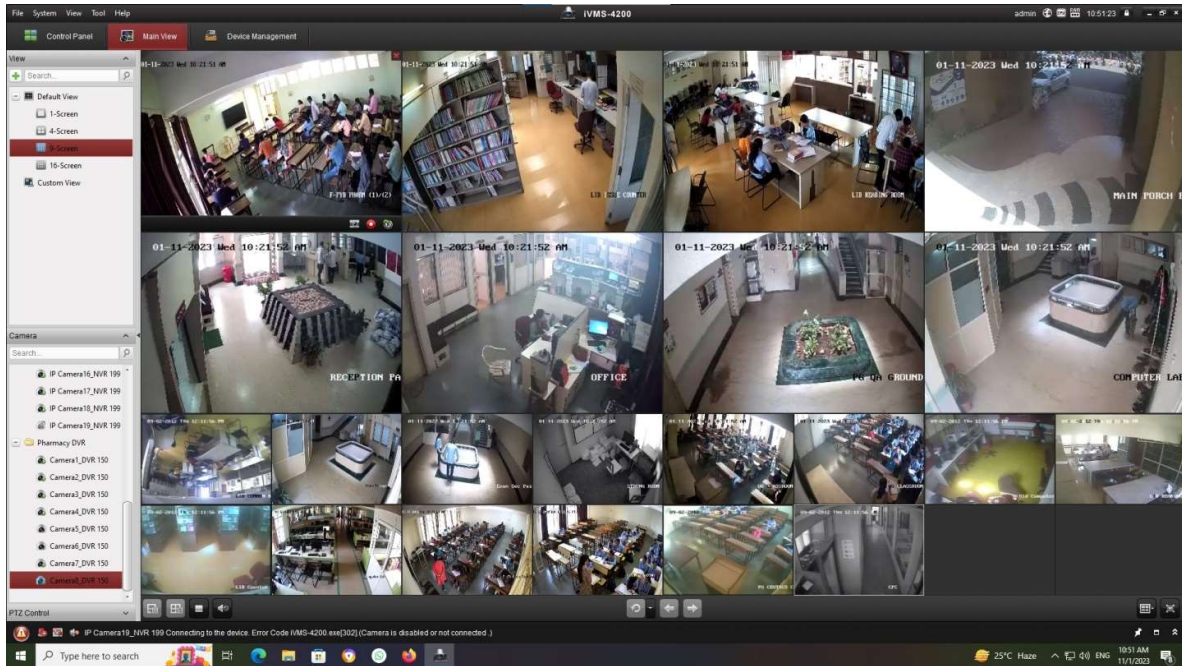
File System View Tool Help

iVMS-4200

admin 10:51:23

Control Panel

Main View

Device Management

View

Search...

Default View

1-Screen

4-Screen

9-Screen

16-Screen

Custom View

Camera

Search...

IP Camera16_NVR 199

IP Camera17_NVR 199

IP Camera18_NVR 199

IP Camera19_NVR 199

Pharmacy DVR

Camera1_DVR 150

Camera2_DVR 150

Camera3_DVR 150

Camera4_DVR 150

Camera5_DVR 150

Camera6_DVR 150

Camera7_DVR 150

Camera8_DVR 150

PTZ Control

01-11-2023 Wed 10:21:51 AM

F-Y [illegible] (1/2)

01-11-2023 Wed 10:21:51

LIB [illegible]

01-11-2023 Wed 10:21:51 AM

LIB READING ROOM

01-11-2023 Wed 10:21:52 AM

MAIN PORCH

01-11-2023 Wed 10:21:52 AM

RECEPTION PA

01-11-2023 Wed 10:21:52 AM

OFFICE

01-11-2023 Wed 10:21:52 AM

PG QA GROUND

01-11-2023 Wed 10:21:52 AM

COMPUTER LAB

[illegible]

IP Camera19_NVR 199 Connecting to the device. Error Code iVMS-4200.exe[302].(Camera is disabled or not connected.)

Type here to search

25°C Haze

ENG

10:51 AM
11/1/2023